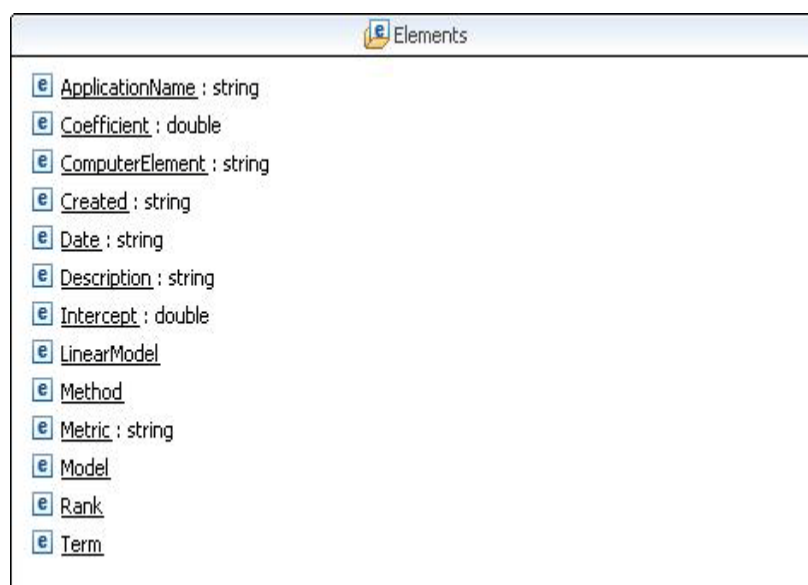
e Elements

e ApplicationName : string
e Coefficient : double
e ComputerElement : string
e Created : string
e Date : string
e Description : string
e Intercept : double
e LinearModel
e Method
e Metric : string
e Model
e Rank
e Term